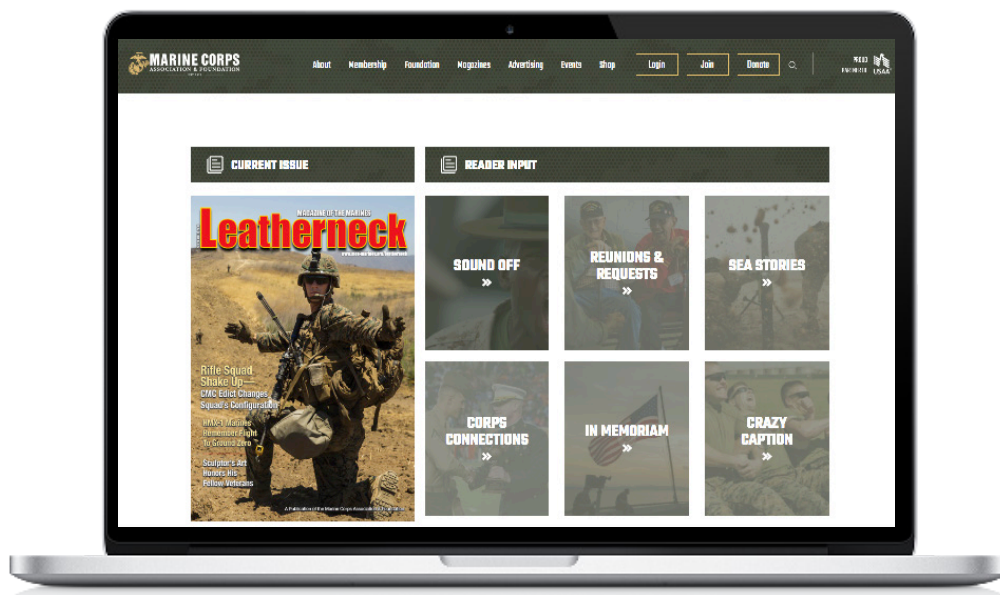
MARINE CORPS ASSOCIATION & FOUNDATION

About Membership Foundation Magazines Advertising Events Shop Login Join Donate

USAA

CURRENT ISSUE

READER INPUT

MAGAZINE OF THE MARINES
Leatherneck

Rifle Squad Shake Up
CMC Edict Changes Squad's Configuration

HMX-1 Marines Remember Fight To Ground Zero

Sculptor's Art Honors His Fellow Veterans

A Publication of the Marine Corps Association & Foundation

SOUND OFF »

REUNIONS & REQUESTS »

SEA STORIES »

CORPS CONNECTIONS »

IN MEMORIAM »

CRAZY CAPTION »